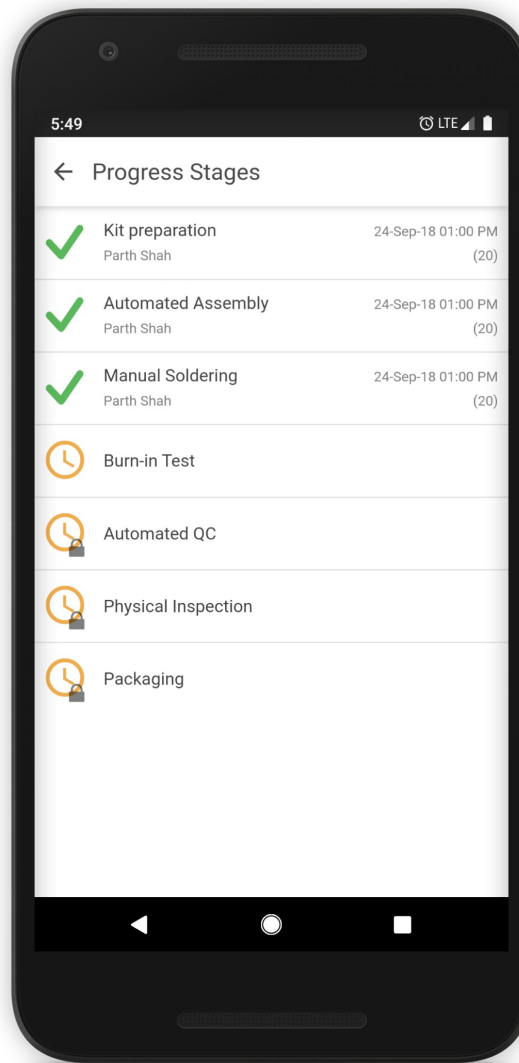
5:49

LTE

← Progress Stages

Kit preparation
Parth Shah
24-Sep-18 01:00 PM
(20)

Automated Assembly
Parth Shah
24-Sep-18 01:00 PM
(20)

Manual Soldering
Parth Shah
24-Sep-18 01:00 PM
(20)

Burn-in Test

Automated QC

Physical Inspection

Packaging